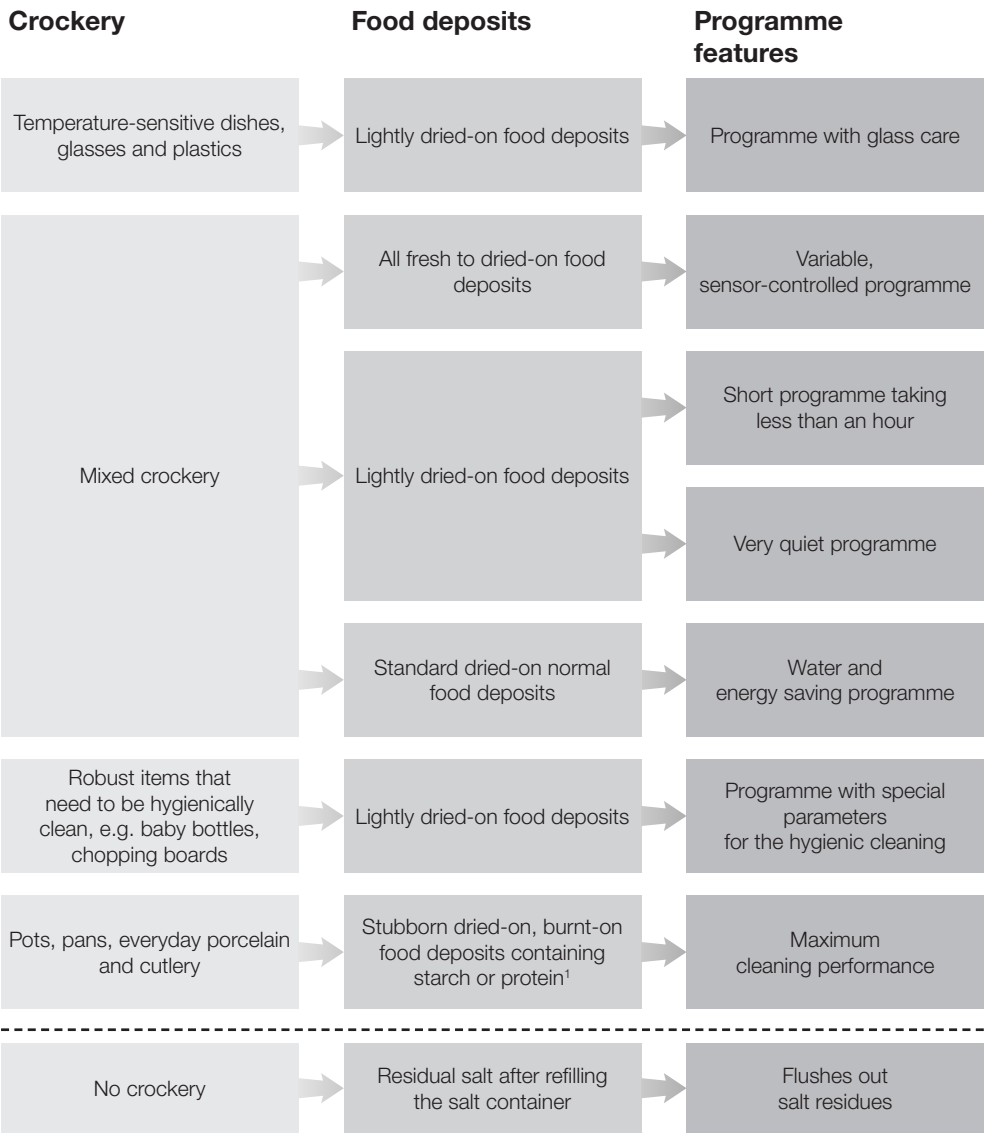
| Crockery | Food deposits | Programme features |
|---|---|---|
| Temperature-sensitive dishes, glasses and plastics | Lightly dried-on food deposits | Programme with glass care |
| Mixed crockery | All fresh to dried-on food deposits | Variable, sensor-controlled programme |
| | Lightly dried-on food deposits | Short programme taking less than an hour |
| | | Very quiet programme |
| | Standard dried-on normal food deposits | Water and energy saving programme |
| Robust items that need to be hygienically clean, e.g. baby bottles, chopping boards | Lightly dried-on food deposits | Programme with special parameters for the hygienic cleaning |
| Pots, pans, everyday porcelain and cutlery | Stubborn dried-on, burnt-on food deposits containing starch or protein$^1$ | Maximum cleaning performance |
| No crockery | Residual salt after refilling the salt container | Flushes out salt residues |